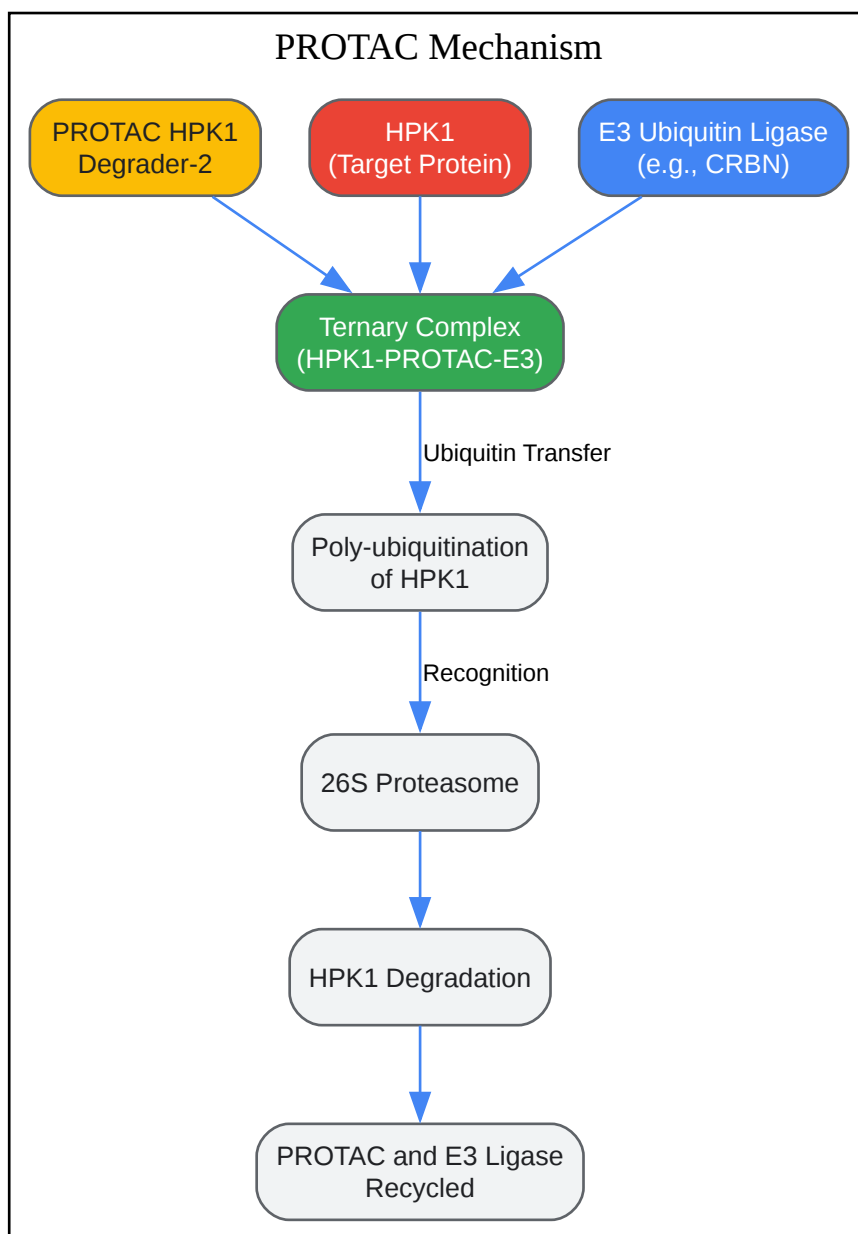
PROTAC Mechanism

PROTAC HPK1 Degrader-2

HPK1 (Target Protein)

E3 Ubiquitin Ligase (e.g., CRBN)

Ternary Complex (HPK1-PROTAC-E3)

Ubiquitin Transfer

Poly-ubiquitination of HPK1

Recognition

26S Proteasome

HPK1 Degradation

PROTAC and E3 Ligase Recycled